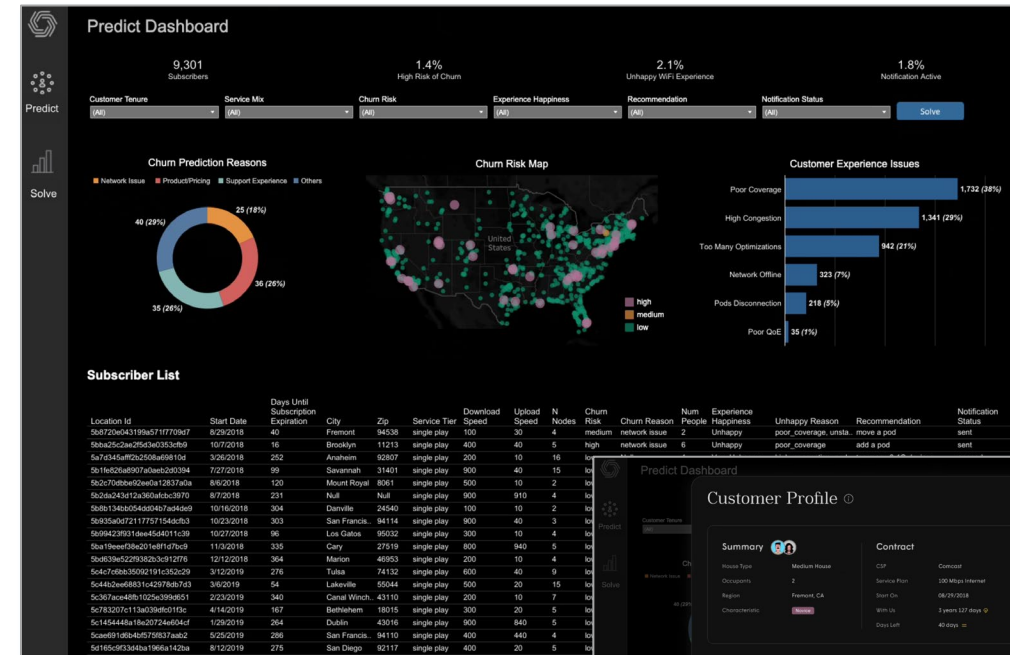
Predict Dashboard

Predict

Solve

9,301
Subscribers

1.4%
High Risk of Churn

2.1%
Unhappy WiFi Experience

1.8%
Notification Active

Customer Tenure
(All)

Service Mix
(All)

Churn Risk
(All)

Experience Happiness
(All)

Recommendation
(All)

Notification Status
(All)

Solve

Churn Prediction Reasons

Network Issue Product/Pricing Support Experience Others

25 (18%)
36 (26%)
35 (26%)
40 (29%)

Churn Risk Map

United States

high
medium
low

Customer Experience Issues

Poor Coverage 1,732 (38%)
High Congestion 1,341 (29%)
Too Many Optimizations 942 (21%)
Network Offline 323 (7%)
Pods Disconnection 218 (5%)
Poor QoE 35 (1%)

Subscriber List

| Location Id | Start Date | Days Until Subscription Expiration | City | Zip | Service Tier | Download Speed | Upload Speed | N Nodes | Churn Risk | Churn Reason | Num People | Experience Happiness | Unhappy Reason | Recommendation | Notification Status |
|---|---|---|---|---|---|---|---|---|---|---|---|---|---|---|---|
| 5b8720e0439a571f7709d7 | 8/29/2018 | 40 | Fremont | 94538 | single play | 100 | 30 | 4 | medium | network issue | 2 | Unhappy | poor_coverage, unsta... | move a pod | sent |
| 5bba25c2ae2f5d3e0353cfb9 | 10/7/2018 | 175 | Brooklyn | 11213 | single play | 500 | 35 | 5 | high | network issue | 6 | Unhappy | poor_coverage | add a pod | sent |
| 5a7d435aff2b2508a69810d | 3/26/2018 | 252 | Anaheim | 92807 | single play | 200 | 10 | 16 | lo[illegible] | | | | | | |
| 5b1fe826a8907a0aeb2d0394 | 7/27/2018 | 99 | Savannah | 31401 | single play | 900 | 40 | 15 | lo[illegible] | | | | | | |
| 5b2fc70dbbe92ee0a12837a0a | 8/6/2018 | 120 | Mount Royal | 8061 | single play | 500 | 10 | 2 | lo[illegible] | | | | | | |
| 5b2da243d12a360afcbc3970 | 8/7/2018 | 231 | Null | Null | single play | 900 | 910 | 4 | lo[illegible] | | | | | | |
| 5b8b134b0054d0db4b7ad4de9 | 10/16/2018 | 304 | Danville | 24540 | single play | 100 | 10 | 2 | lo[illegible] | | | | | | |
| 5b935a0d72117757154dcfb3 | 10/23/2018 | 303 | San Francis... | 94114 | single play | 900 | 40 | 4 | lo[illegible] | | | | | | |
| 5b99423f931dee4b4ad9c4a8 | 10/27/2018 | 96 | Los Gatos | 95032 | single play | 100 | 10 | 4 | lo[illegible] | | | | | | |
| 5ba19eeef38e201e8f1d7bc9 | 11/3/2018 | 335 | Cary | 27519 | single play | 800 | 940 | 5 | lo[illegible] | | | | | | |
| 5bd639e522f9382b3c912f76 | 12/12/2018 | 364 | Marion | 46953 | single play | 200 | 10 | 4 | lo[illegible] | | | | | | |
| 5c4c7c6bb35092191c352c29 | 3/12/2019 | 276 | Tulsa | 74132 | single play | 600 | 40 | 9 | lo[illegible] | | | | | | |
| 5c44b2ee68831c42978db7d3 | 3/6/2019 | 54 | Lakeville | 55044 | single play | 500 | 20 | 15 | lo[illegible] | | | | | | |
| 5c367ace48fb1025e39e6951 | 2/23/2019 | 230 | Canal Winch... | 43110 | single play | 200 | 20 | 5 | lo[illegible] | | | | | | |
| 5c783207c113a039dfe01f3c | 4/14/2019 | 167 | Bethlehem | 18015 | single play | 500 | 20 | 5 | lo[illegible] | | | | | | |
| 5c1454448a18a20e604cf | 1/24/2019 | 264 | Dublin | 43016 | single play | 900 | 40 | 4 | lo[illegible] | | | | | | |
| 5cae691d6b4bf575f837aab2 | 5/25/2019 | 286 | San Francis... | 94103 | single play | 900 | 440 | 4 | lo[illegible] | | | | | | |
| 5d165c9f33d4ba1966a142ba | 8/12/2019 | 275 | San Diego | 92117 | single play | 500 | 20 | 4 | lo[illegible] | | | | | | |

Predict Dashboard

Customer Tenure

Predict

Solve

Customer Profile

Summary

House Type Medium House
Occupants 2
Region Fremont, CA
Characteristic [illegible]

Contract

CSP Comcast
Service Plan 100 Mbps Internet
Start On 08/29/2018
With Us 3 years 127 days
Days Left 40 days